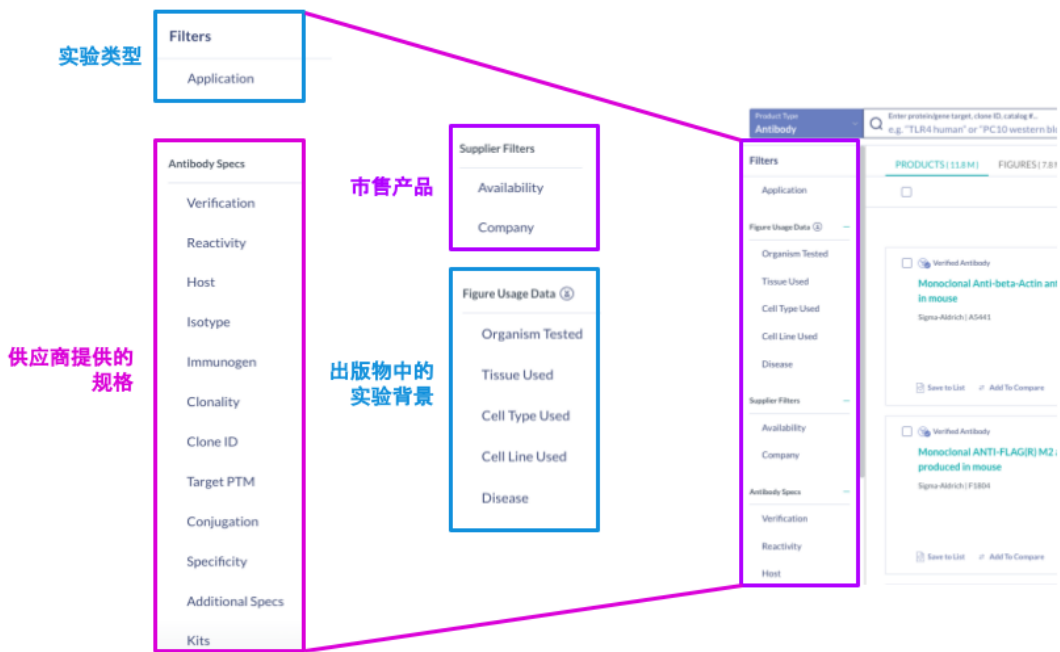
实验类型

Filters

Application

Antibody Specs

Verification

Reactivity

Host

Isotype

Immunogen

Clonality

Clone ID

Target PTM

Conjugation

Specificity

Additional Specs

Kits

供应商提供的规格

市售产品

Supplier Filters

Availability

Company

出版物中的实验背景

Figure Usage Data

Organism Tested

Tissue Used

Cell Type Used

Cell Line Used

Disease

Product Type
Antibody

Enter protein/gene target, clone ID, catalog #...
e.g. "TLR4 human" or "PC10 western bl

Filters

Application

Figure Usage Data

Organism Tested

Tissue Used

Cell Type Used

Cell Line Used

Disease

Supplier Filters

Availability

Company

Antibody Specs

Verification

Reactivity

Host

PRODUCTS (11.8 M) FIGURES (7.8

Verified Antibody

Monoclonal Anti-beta-Actin ant in mouse

Sigma-Aldrich | A5441

Save to List Add To Compare

Verified Antibody

Monoclonal ANTI-FLAG(R) M2 produced in mouse

Sigma-Aldrich | F1804

Save to List Add To Compare